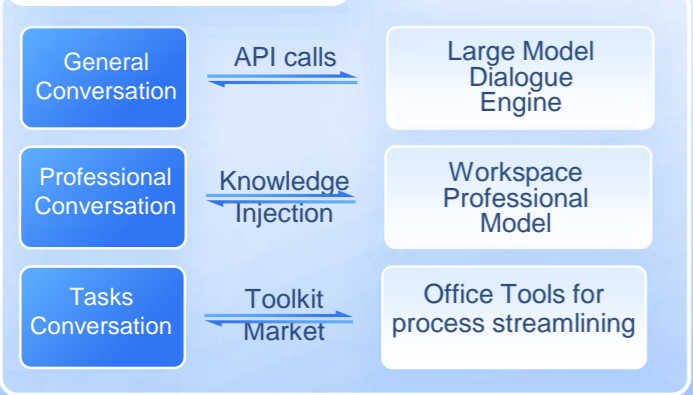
General Conversation

API calls

Large Model Dialogue Engine

Professional Conversation

Knowledge Injection

Workspace Professional Model

Tasks Conversation

Toolkit Market

Office Tools for process streamlining